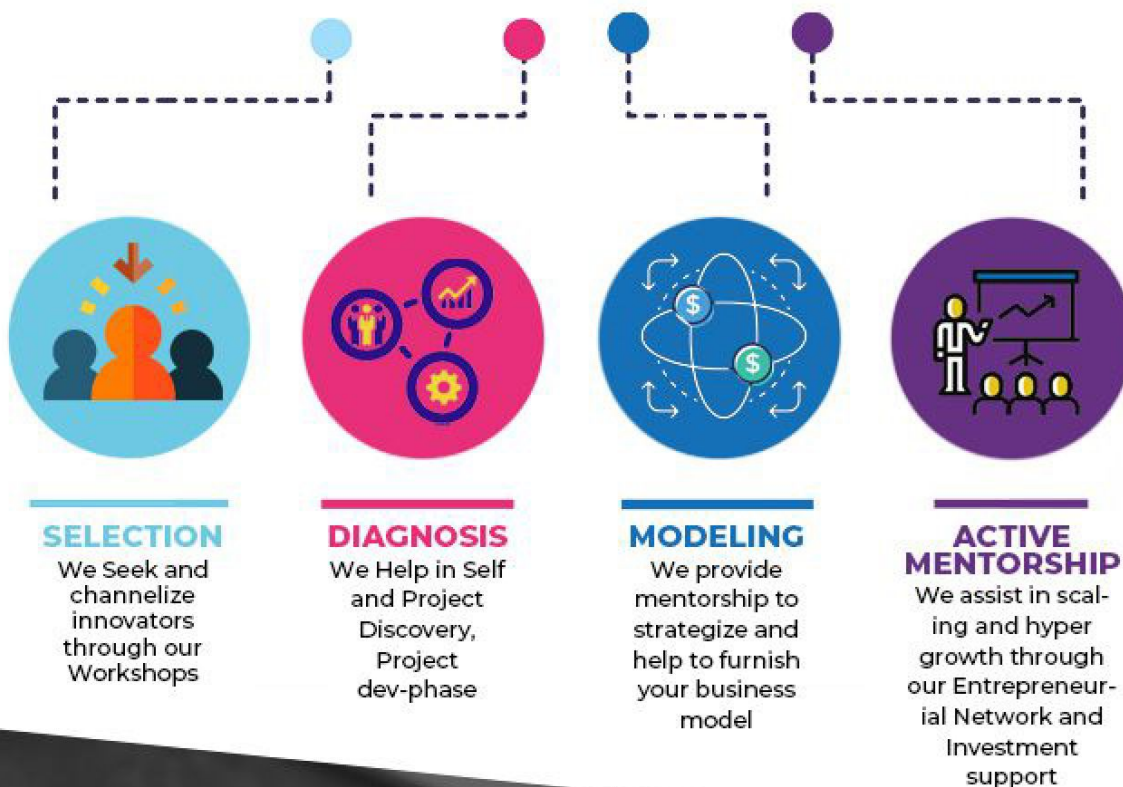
SELECTION
We Seek and channelize innovators through our Workshops

DIAGNOSIS
We Help in Self and Project Discovery, Project dev-phase

MODELING
We provide mentorship to strategize and help to furnish your business model

ACTIVE MENTORSHIP
We assist in scaling and hyper growth through our Entrepreneurial Network and Investment support